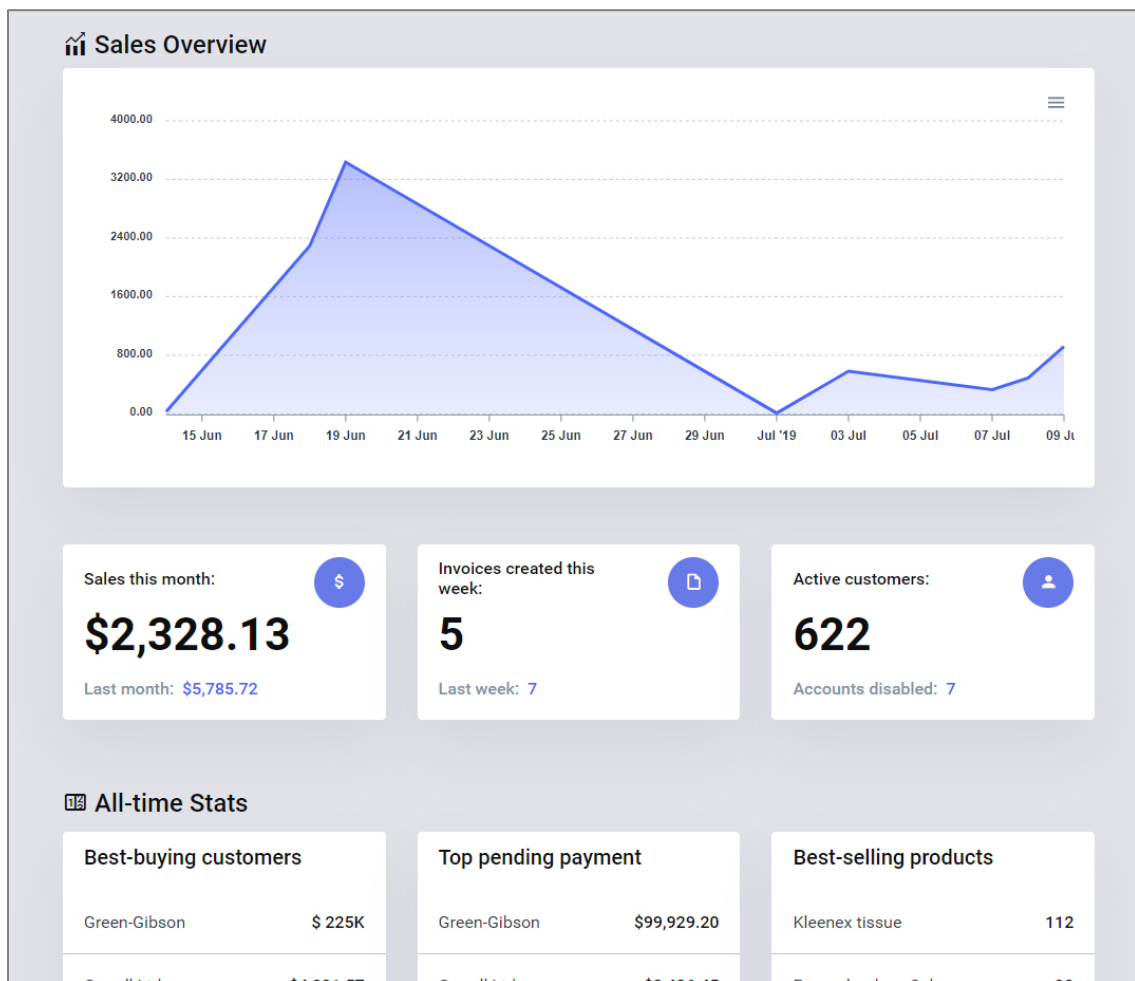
Sales Overview

4000.00
3200.00
2400.00
1600.00
800.00
0.00

15 Jun 17 Jun 19 Jun 21 Jun 23 Jun 25 Jun 27 Jun 29 Jun Jul '19 03 Jul 05 Jul 07 Jul 09 Ju

Sales this month:
$2,328.13
Last month: $5,785.72

Invoices created this week:
5
Last week: 7

Active customers:
622
Accounts disabled: 7

All-time Stats

Best-buying customers
Green-Gibson $ 225K
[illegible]

Top pending payment
Green-Gibson $99,929.20
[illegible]

Best-selling products
Kleenex tissue 112
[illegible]